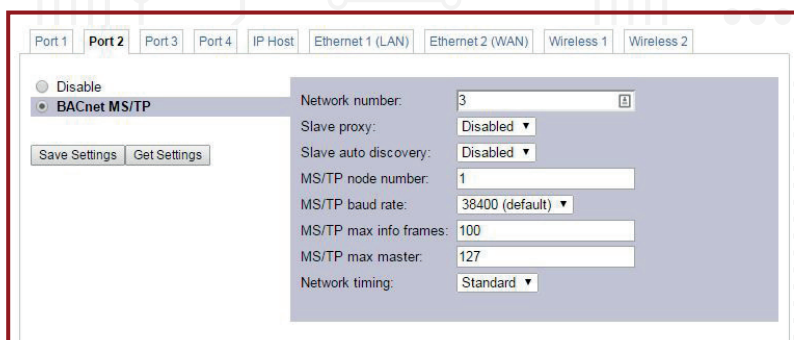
Port 1 | Port 2 | Port 3 | Port 4 | IP Host | Ethernet 1 (LAN) | Ethernet 2 (WAN) | Wireless 1 | Wireless 2

Disable
BACnet MS/TP

Save Settings | Get Settings

| | |
|---|---|
| Network number: | 3 |
| Slave proxy: | Disabled ▼ |
| Slave auto discovery: | Disabled ▼ |
| MS/TP node number: | 1 |
| MS/TP baud rate: | 38400 (default) ▼ |
| MS/TP max info frames: | 100 |
| MS/TP max master: | 127 |
| Network timing: | Standard ▼ |